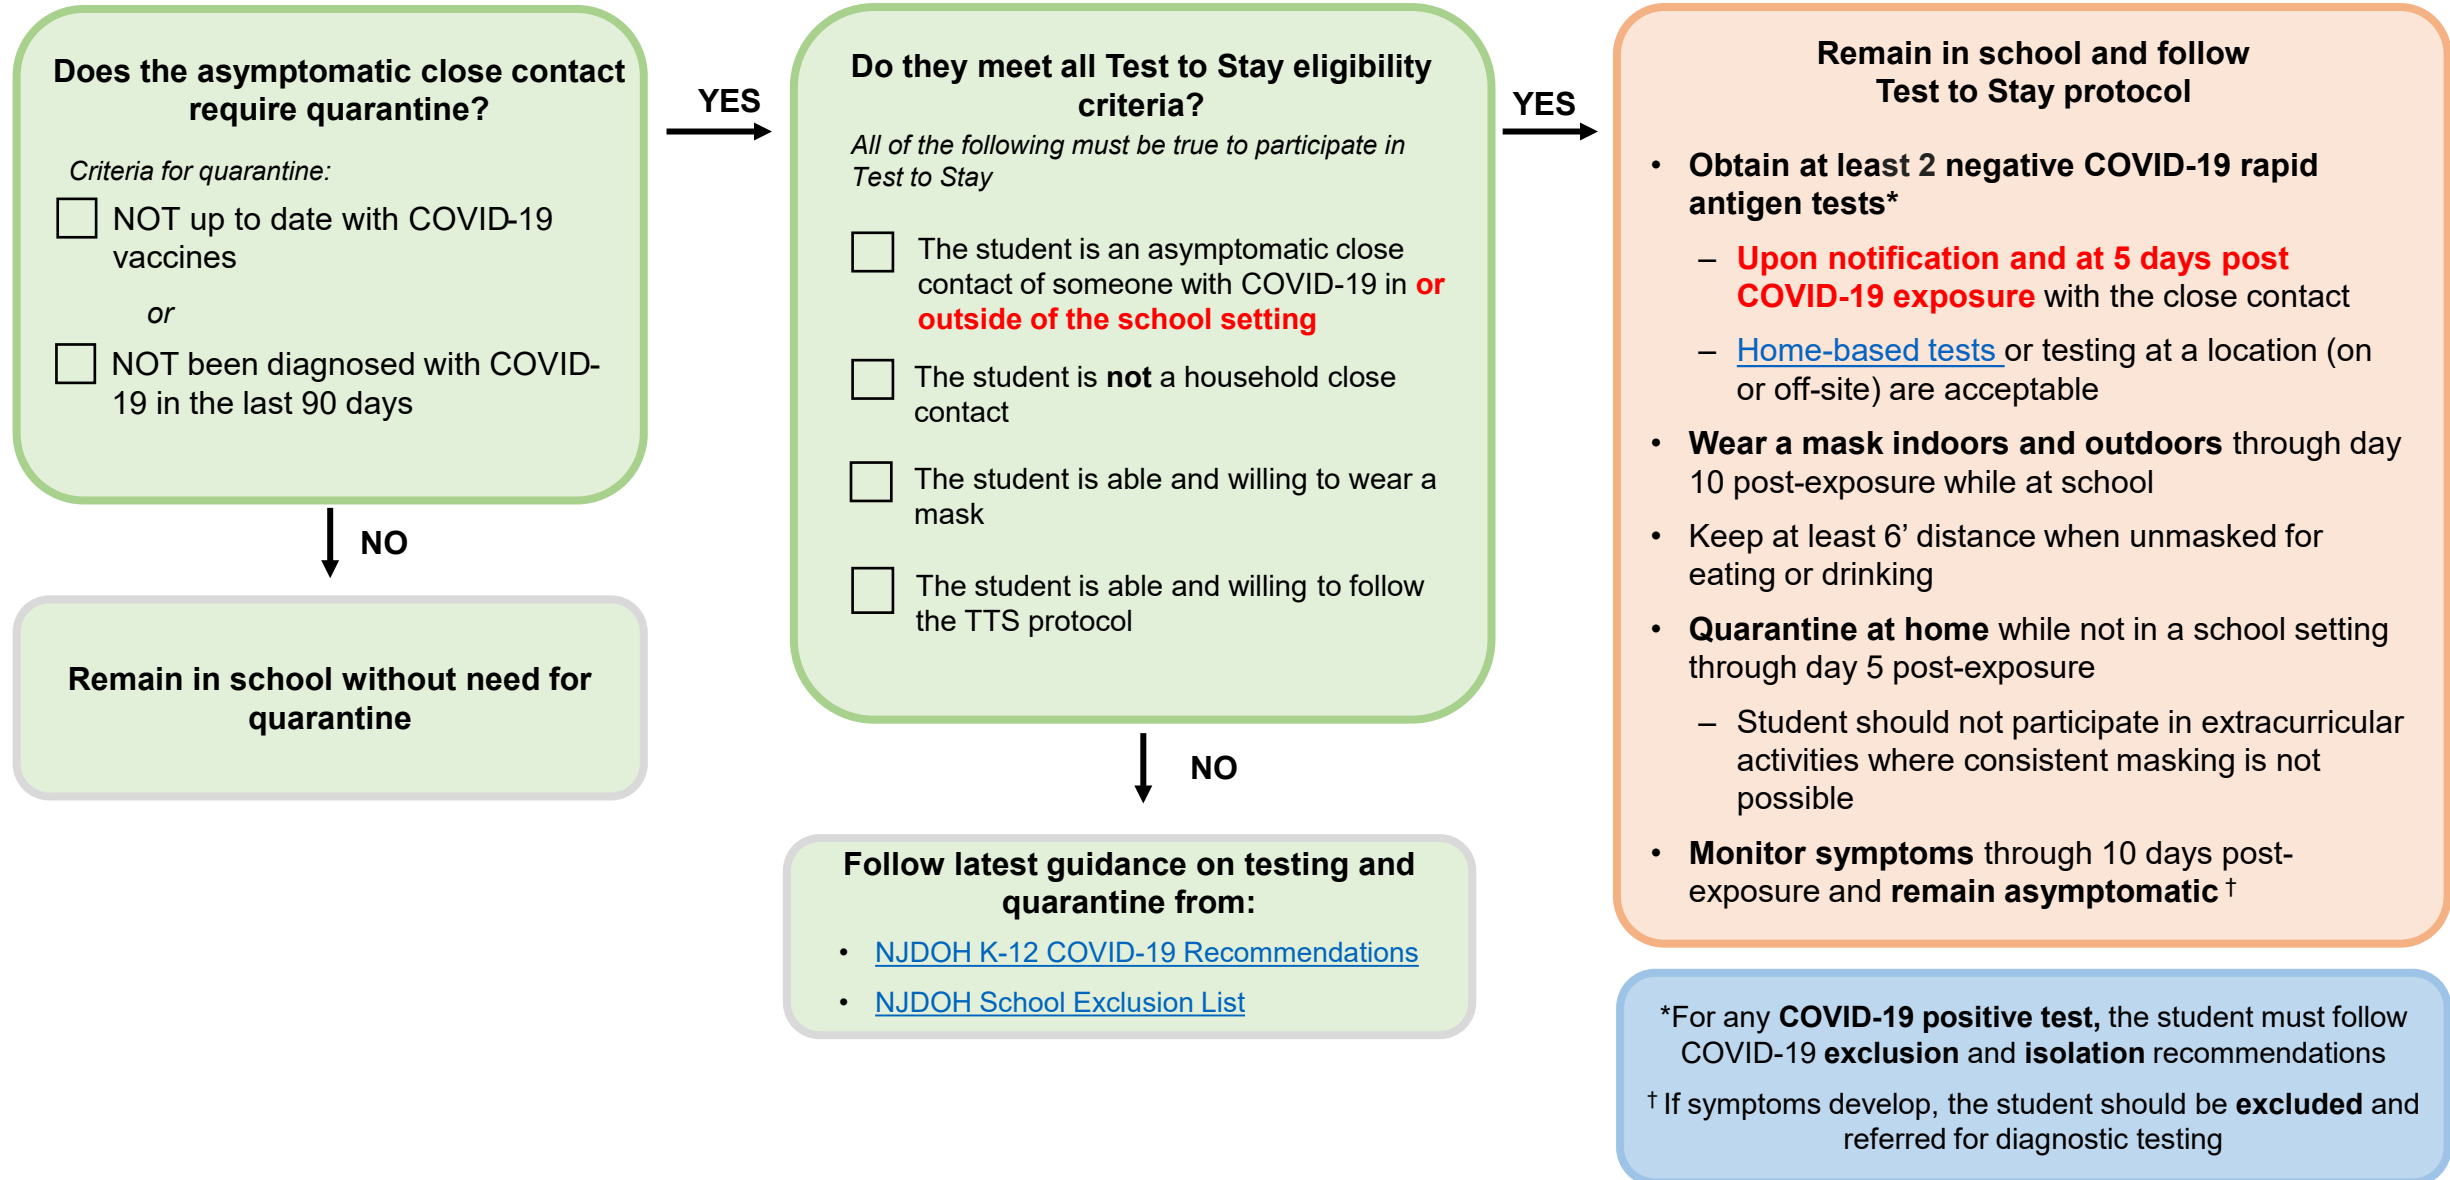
Does the asymptomatic close contact require quarantine?

Criteria for quarantine:

☐ NOT up to date with COVID-19 vaccines

or

☐ NOT been diagnosed with COVID-19 in the last 90 days

YES

NO

Remain in school without need for quarantine

Do they meet all Test to Stay eligibility criteria?

All of the following must be true to participate in Test to Stay

☐ The student is an asymptomatic close contact of someone with COVID-19 in or outside of the school setting

☐ The student is not a household close contact

☐ The student is able and willing to wear a mask

☐ The student is able and willing to follow the TTS protocol

YES

NO

Follow latest guidance on testing and quarantine from:

• NJDOH K-12 COVID-19 Recommendations

• NJDOH School Exclusion List

Remain in school and follow Test to Stay protocol

• Obtain at least 2 negative COVID-19 rapid antigen tests*

– Upon notification and at 5 days post COVID-19 exposure with the close contact

– Home-based tests or testing at a location (on or off-site) are acceptable

• Wear a mask indoors and outdoors through day 10 post-exposure while at school

• Keep at least 6’ distance when unmasked for eating or drinking

• Quarantine at home while not in a school setting through day 5 post-exposure

– Student should not participate in extracurricular activities where consistent masking is not possible

• Monitor symptoms through 10 days post-exposure and remain asymptomatic †

*For any COVID-19 positive test, the student must follow COVID-19 exclusion and isolation recommendations

† If symptoms develop, the student should be excluded and referred for diagnostic testing